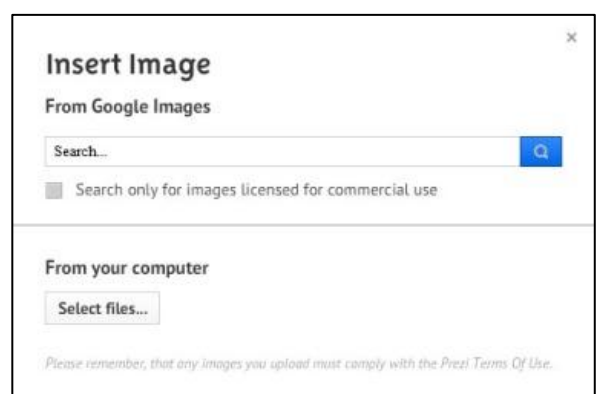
×

Insert Image

From Google Images

Search...

Search only for images licensed for commercial use

From your computer

Select files...

Please remember, that any images you upload must comply with the Prezi Terms Of Use.